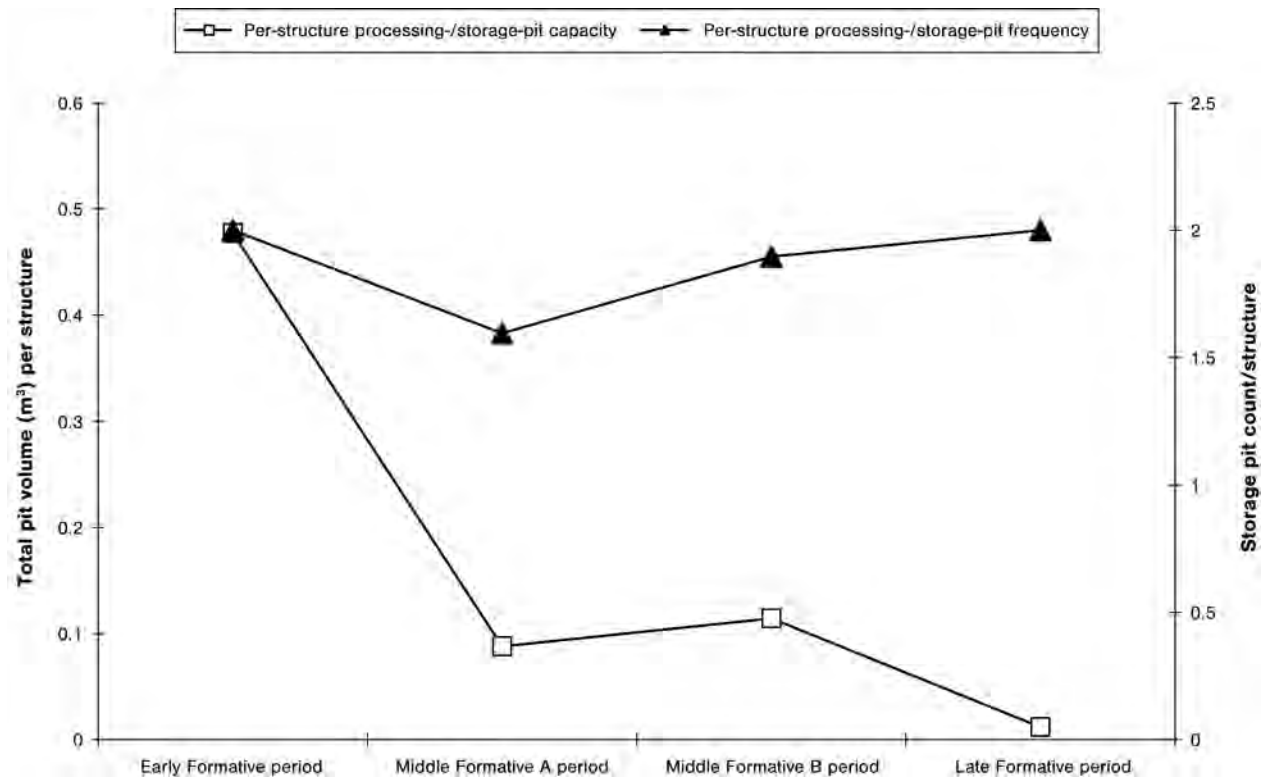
Per-structure processing-/storage-pit capacity
Per-structure processing-/storage-pit frequency

Total pit volume ($m^3$) per structure

0.6
0.5
0.4
0.3
0.2
0.1
0

Storage pit count/structure

2.5
2
1.5
1
0.5
0

Early Formative period
Middle Formative A period
Middle Formative B period
Late Formative period